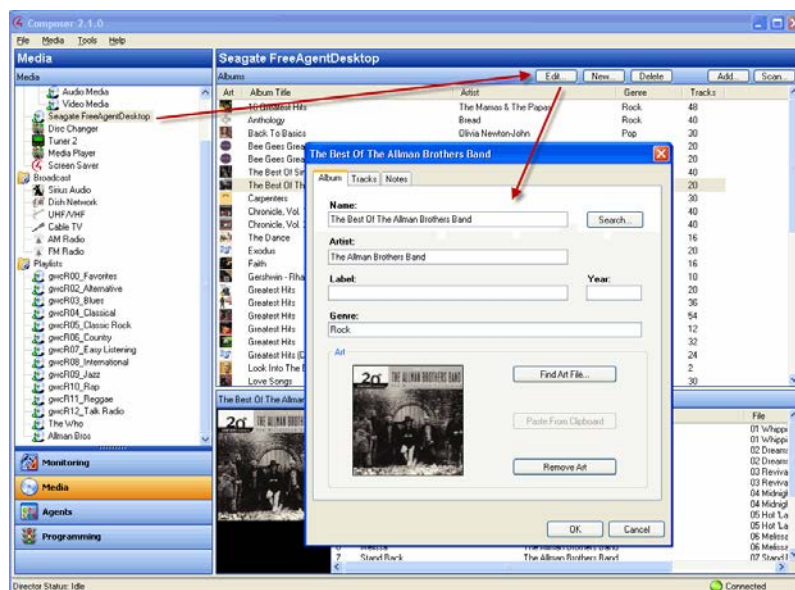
Composer 2.1.0

File Media Tools Help

Media

Media

Audio Media
Video Media
Seagate FreeAgentDesktop
Disc Changer
Tuner 2
Media Player
Screen Saver
Broadcast
Sirius Audio
Dish Network
UHF/VHF
Cable TV
AM Radio
FM Radio
Playlists
gwcR00_Favorites
gwcR02_Alternative
gwcR03_Blues
gwcR04_Classical
gwcR05_Classic Rock
gwcR06_Country
gwcR07_Easy Listening
gwcR08_International
gwcR09_Jazz
gwcR10_Rap
gwcR11_Reggae
gwcR12_Talk Radio
The Who
Allman Bros

Monitoring
Media
Agents
Programming

Seagate FreeAgentDesktop

Albums

Edit... New... Delete Add... Scan...

| Art | Album Title | Artist | Genre | Tracks |
|---|---|---|---|---|
| | 16 Greatest Hits | The Mamas & The Papas | Rock | 48 |
| | Anthology | Bread | Rock | 40 |
| | Back To Basics | Olivia Newton-John | Pop | 30 |
| | Bee Gees Grea | | | 20 |
| | Bee Gees Grea | | | 20 |
| | The Best Of Sir | | | 40 |
| | The Best Of Th | | | 20 |
| | Carpenters | | | 30 |
| | Chronicle, Vol. | | | 40 |
| | Chronicle, Vol. 2 | | | 40 |
| | The Dance | | | 16 |
| | Exodus | | | 20 |
| | Faith | | | 16 |
| | Gershwin - Rha | | | 10 |
| | Greatest Hits | | | 20 |
| | Greatest Hits | | | 36 |
| | Greatest Hits | | | 54 |
| | Greatest Hits | | | 12 |
| | Greatest Hits | | | 32 |
| | Greatest Hits (D | | | 24 |
| | Look Into The E | | | 2 |
| | Love Songs | | | 30 |

The Best Of The Allman

File
01 Whippi
01 Whippi
02 Dream
02 Dream
03 Reviva
03 Reviva
04 Midnigh
04 Midnigh
05 Hot 'La
05 Hot 'La
06 Meliss
06 Meliss
07 Stand I

7 Stand Back The Allman Brothers Band

The Best Of The Allman Brothers Band

Album Tracks Notes

Name:
The Best Of The Allman Brothers Band
Search...

Artist:
The Allman Brothers Band

Label:

Year:

Genre:
Rock

Art

20th THE ALLMAN BROTHERS BAND

Find Art File...

Paste From Clipboard

Remove Art

OK Cancel

Director Status: Idle

Connected